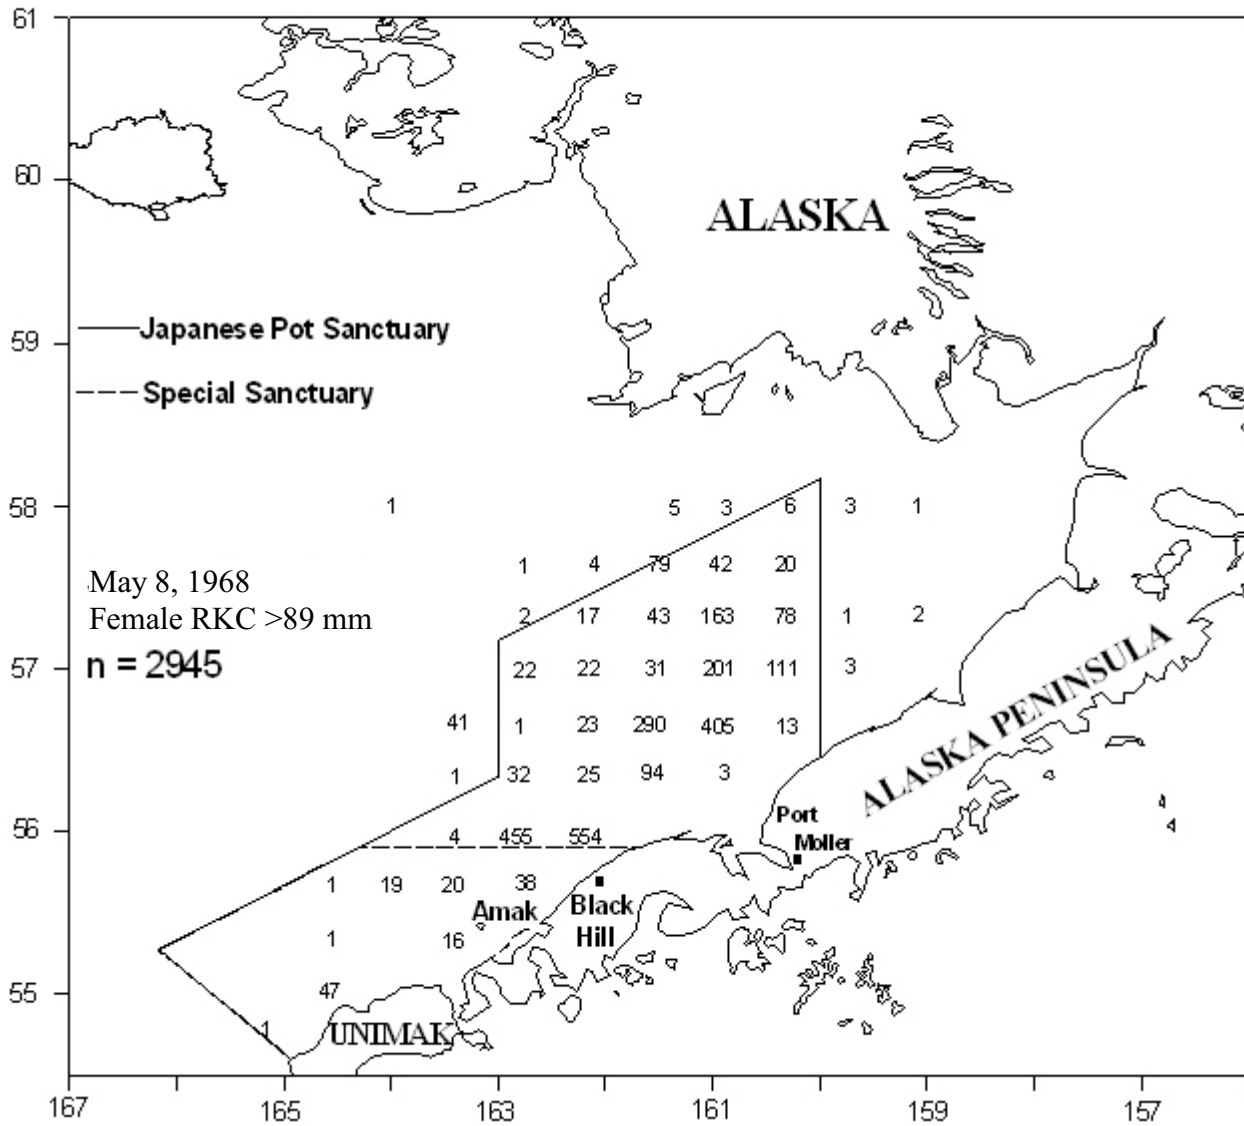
61
60
59
58
57
56
55

ALASKA

Japanese Pot Sanctuary
Special Sanctuary

May 8, 1968
Female RKC >89 mm
n = 2945

1 5 3 6 3 1
1 4 79 42 20
2 17 43 163 78 1 2
22 22 31 201 111 3
41 1 23 290 405 13
1 32 25 94 3
4 455 554
1 19 20 38
1 16
47
1

ALASKA PENINSULA

Port Moller

Amak

Black Hill

UNIMAK

167 165 163 161 159 157